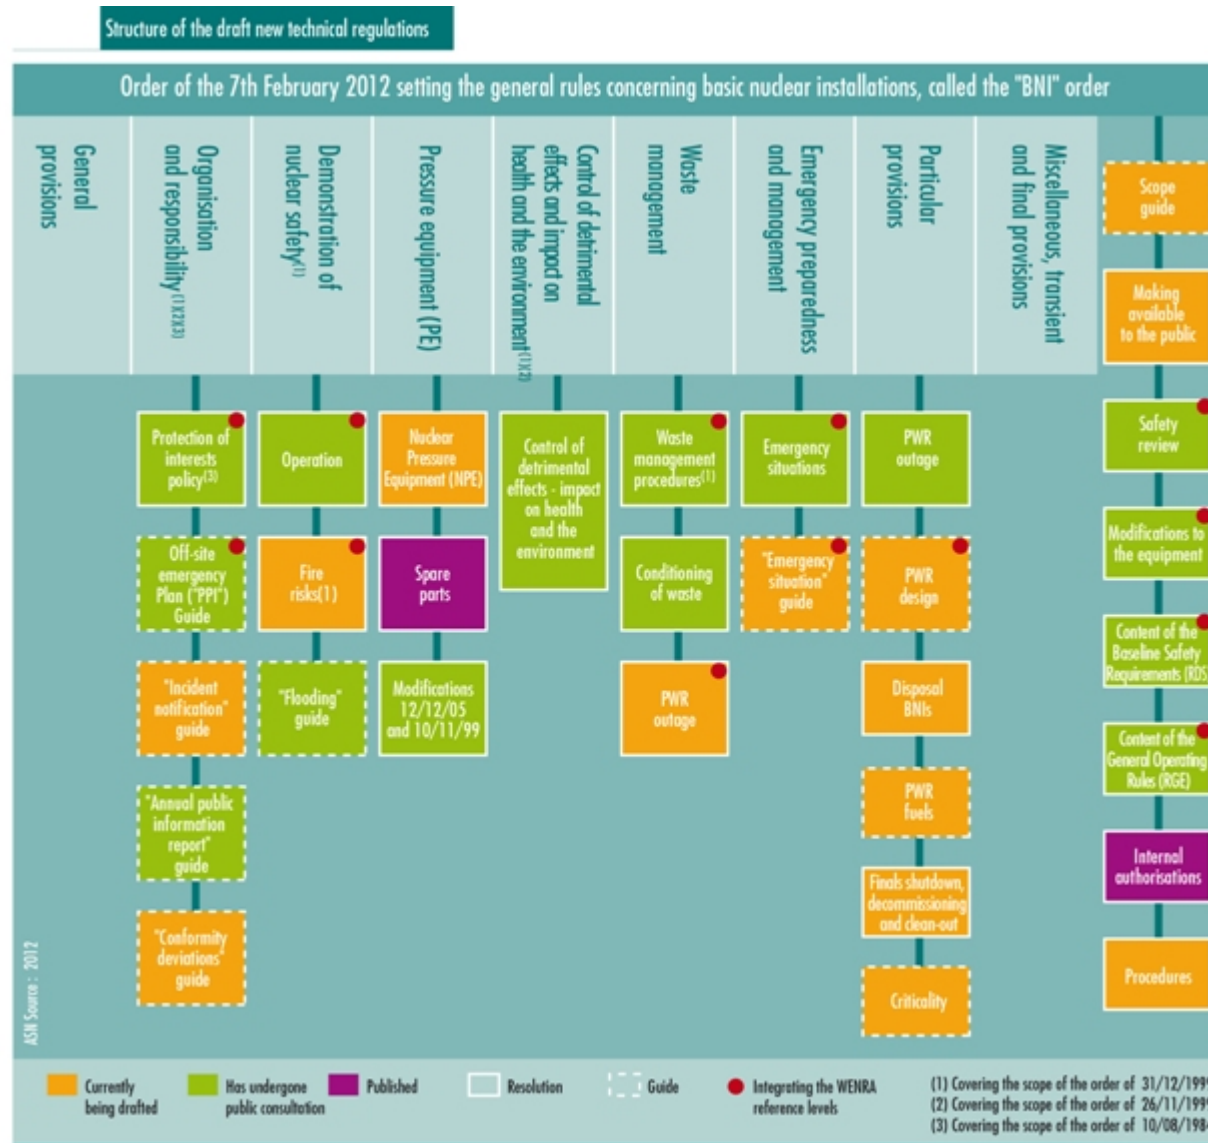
Structure of the draft new technical regulations

Order of the 7th February 2012 setting the general rules concerning basic nuclear installations, called the "BNI" order

General provisions

Organisation and responsibility$^{(1)(2)(3)}$

Demonstration of nuclear safety$^{(1)}$

Pressure equipment (PE)

Control of detrimental effects and impact on health and the environment$^{(1)(2)}$

Waste management

Emergency preparedness and management

Particular provisions

Miscellaneous, transient and final provisions

Scope guide

Making available to the public

Safety review

Modifications to the equipment

Content of the Baseline Safety Requirements (RDS

Content of the General Operating Rules (RGE)

Internal authorisations

Procedures

Protection of interests policy$^{(3)}$

Off-site emergency Plan ("PPI") Guide

"Incident notification" guide

"Annual public information report" guide

"Conformity deviations" guide

Operation

Fire risks(1)

"Flooding" guide

Nuclear Pressure Equipment (NPE)

Spare parts

Modifications 12/12/05 and 10/11/99

Control of detrimental effects - impact on health and the environment

Waste management procedures$^{(1)}$

Conditioning of waste

PWR outage

Emergency situations

"Emergency situation" guide

PWR outage

PWR design

Disposal BNIs

PWR fuels

Finals shutdown, decommissioning and clean-out

Criticality

ASN Source : 2012

Currently being drafted

Has undergone public consultation

Published

Resolution

Guide

Integrating the WENRA reference levels

(1) Covering the scope of the order of 31/12/199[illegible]
(2) Covering the scope of the order of 26/11/199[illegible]
(3) Covering the scope of the order of 10/08/198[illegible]